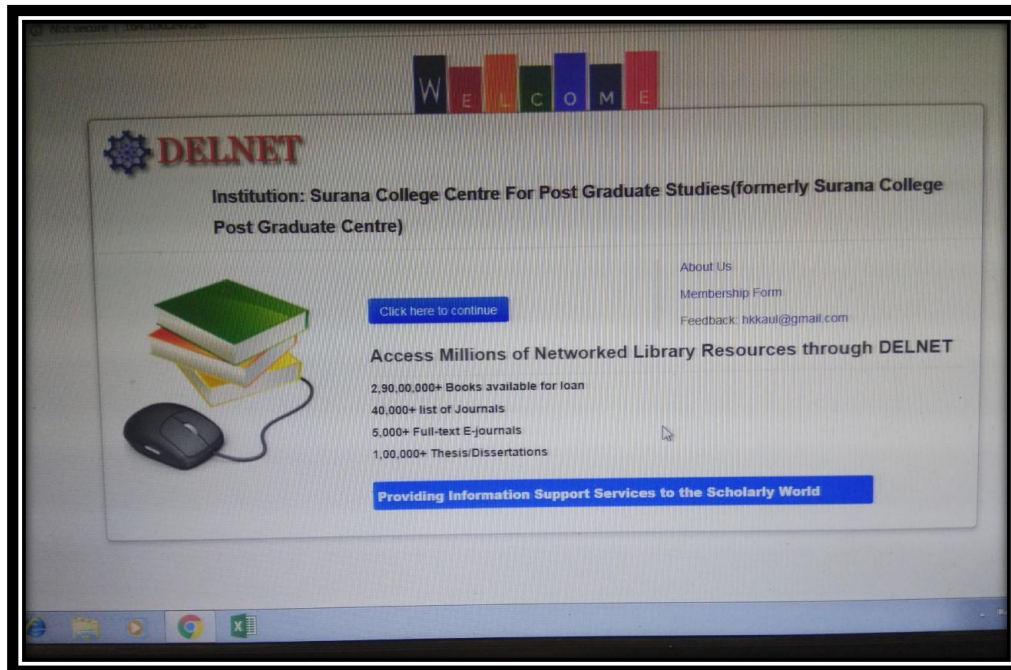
Not secure | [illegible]

W E L C O M E

DELNET

Institution: Surana College Centre For Post Graduate Studies(formerly Surana College Post Graduate Centre)

About Us

Membership Form

Feedback: hkkaul@gmail.com

Click here to continue

Access Millions of Networked Library Resources through DELNET

2,90,00,000+ Books available for loan

40,000+ list of Journals

5,000+ Full-text E-journals

1,00,000+ Thesis/Dissertations

Providing Information Support Services to the Scholarly World